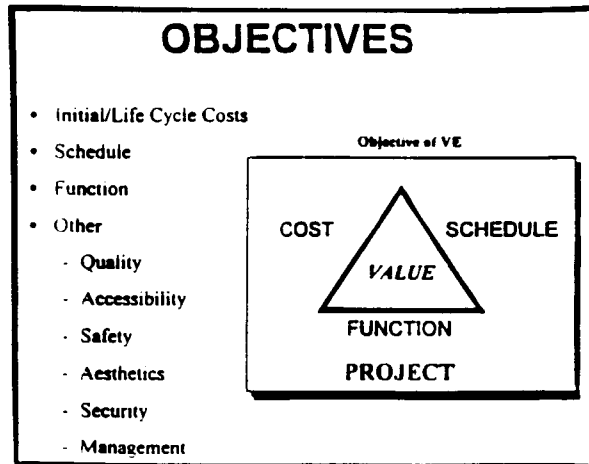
OBJECTIVES

- Initial/Life Cycle Costs
- Schedule
- Function
- Other
  - Quality
  - Accessibility
  - Safety
  - Aesthetics
  - Security
  - Management

Objective of VE

COST

SCHEDULE

VALUE

FUNCTION

PROJECT